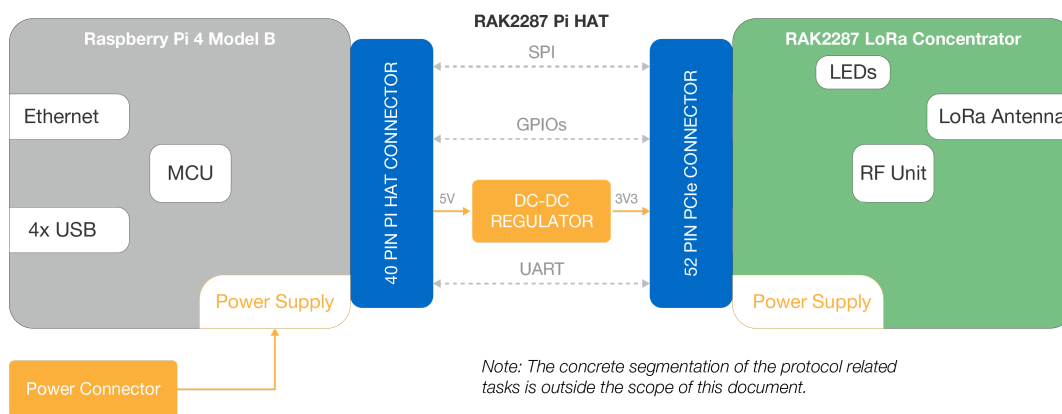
RAK2287 Pi HAT

Raspberry Pi 4 Model B

Ethernet

MCU

4x USB

Power Supply

40 PIN PI HAT CONNECTOR

SPI

GPIOs

5V

DC-DC REGULATOR

3V3

UART

52 PIN PCIe CONNECTOR

RAK2287 LoRa Concentrator

LEDs

LoRa Antenna

RF Unit

Power Supply

Power Connector

Note: The concrete segmentation of the protocol related tasks is outside the scope of this document.